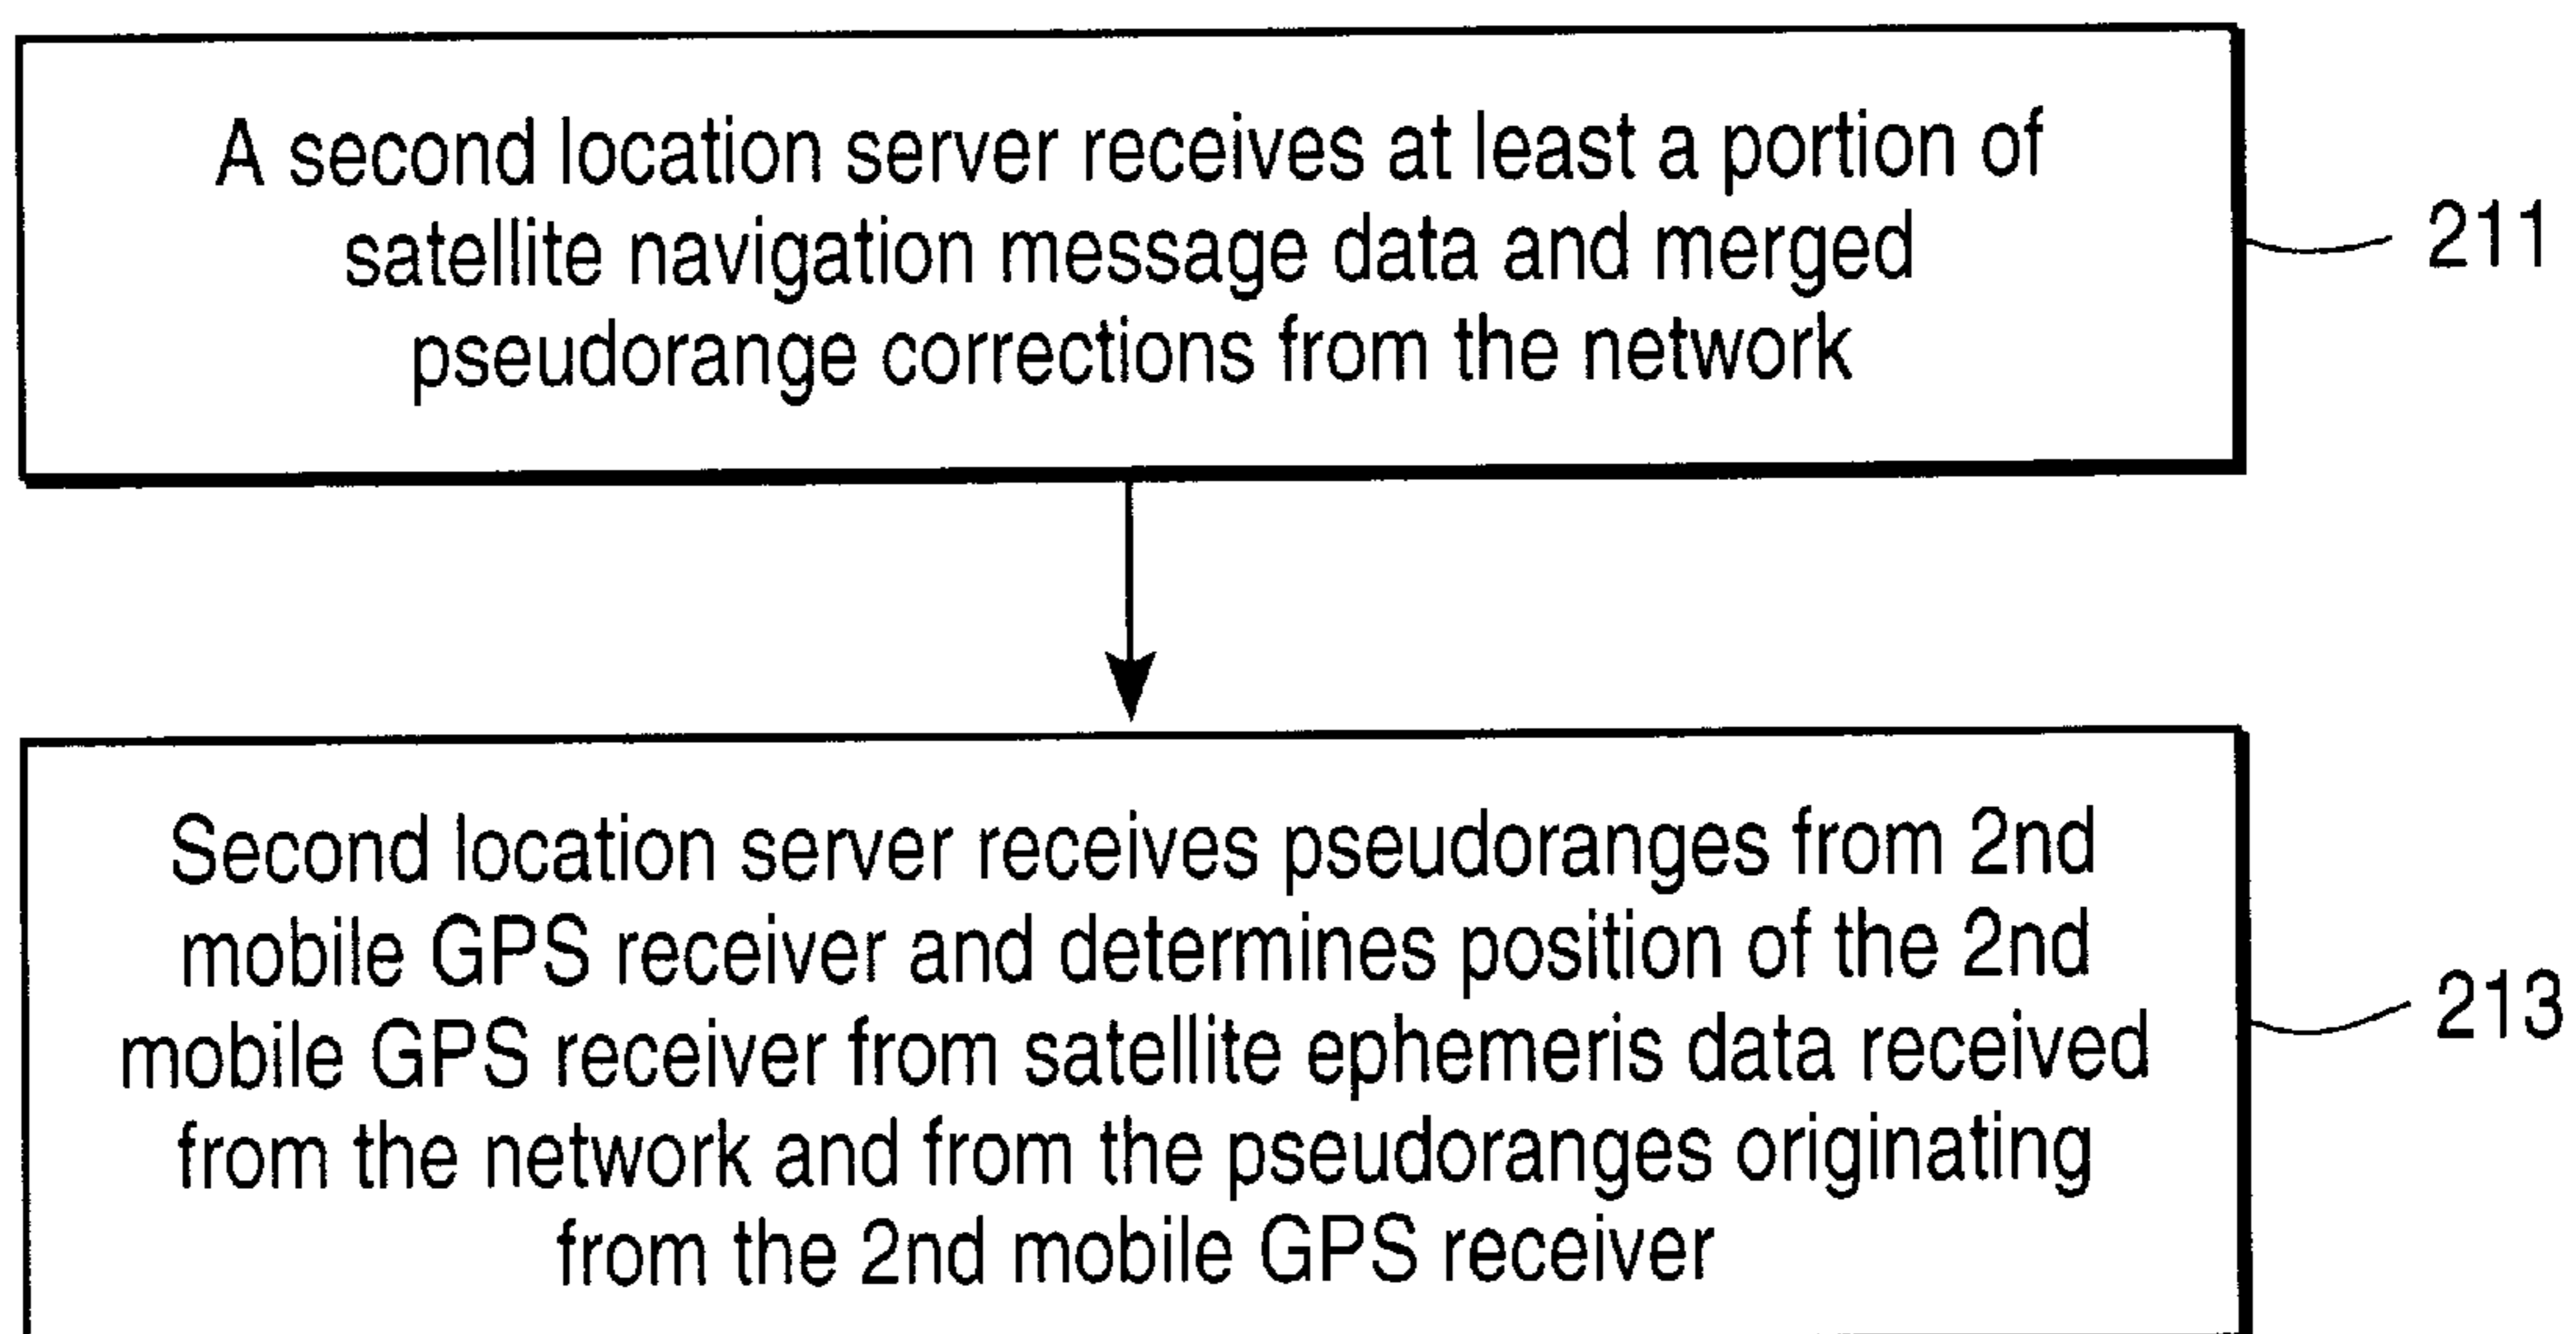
A second location server receives at least a portion of satellite navigation message data and merged pseudorange corrections from the network

211

Second location server receives pseudoranges from 2nd mobile GPS receiver and determines position of the 2nd mobile GPS receiver from satellite ephemeris data received from the network and from the pseudoranges originating from the 2nd mobile GPS receiver

213